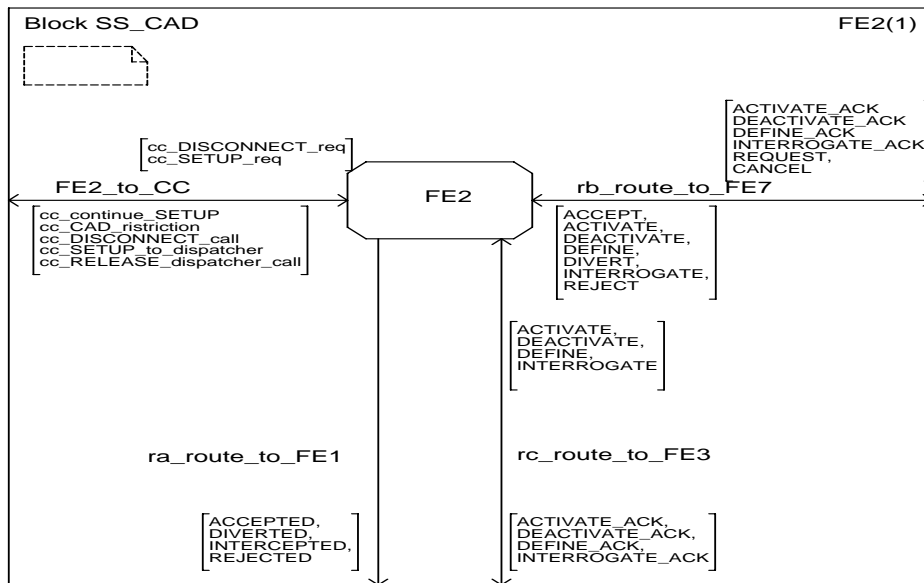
Block SS_CAD

FE2(1)

cc_DISCONNECT_req
cc_SETUP_req

ACTIVATE_ACK
DEACTIVATE_ACK
DEFINE_ACK
INTERROGATE_ACK
REQUEST,
CANCEL

FE2_to_CC

FE2

rb_route_to_FE7

cc_continue_SETUP
cc_CAD_ristriction
cc_DISCONNECT_call
cc_SETUP_to_dispatcher
cc_RELEASE_dispatcher_call

ACCEPT,
ACTIVATE,
DEACTIVATE,
DEFINE,
DIVERT,
INTERROGATE,
REJECT

ACTIVATE,
DEACTIVATE,
DEFINE,
INTERROGATE

ra_route_to_FE1

rc_route_to_FE3

ACCEPTED,
DIVERTED,
INTERCEPTED,
REJECTED

ACTIVATE_ACK,
DEACTIVATE_ACK,
DEFINE_ACK,
INTERROGATE_ACK